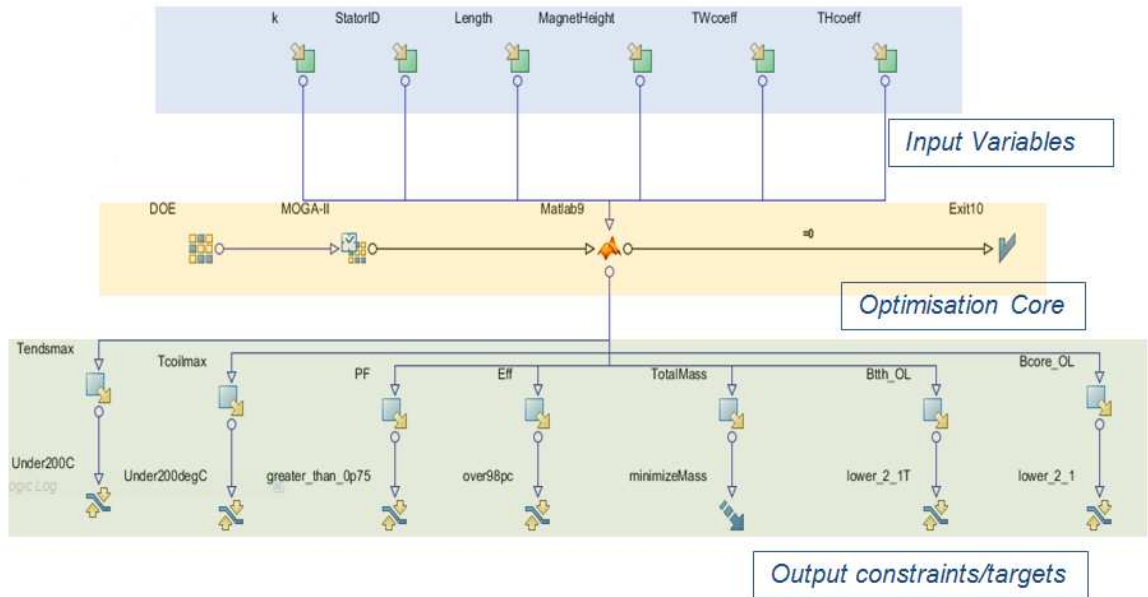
k StatorID Length MagnetHeight TWcoeff THcoeff

Input Variables

DOE MOGA-II Matlab9 Exit10

=0

Optimisation Core

Tendsmax Tcoilmax PF Eff TotalMass Btth_OL Bcore_OL

Under200C
ogic Log Under200degC greater_than_0p75 over98pc minimizeMass lower_2_1T lower_2_1

Output constraints/targets